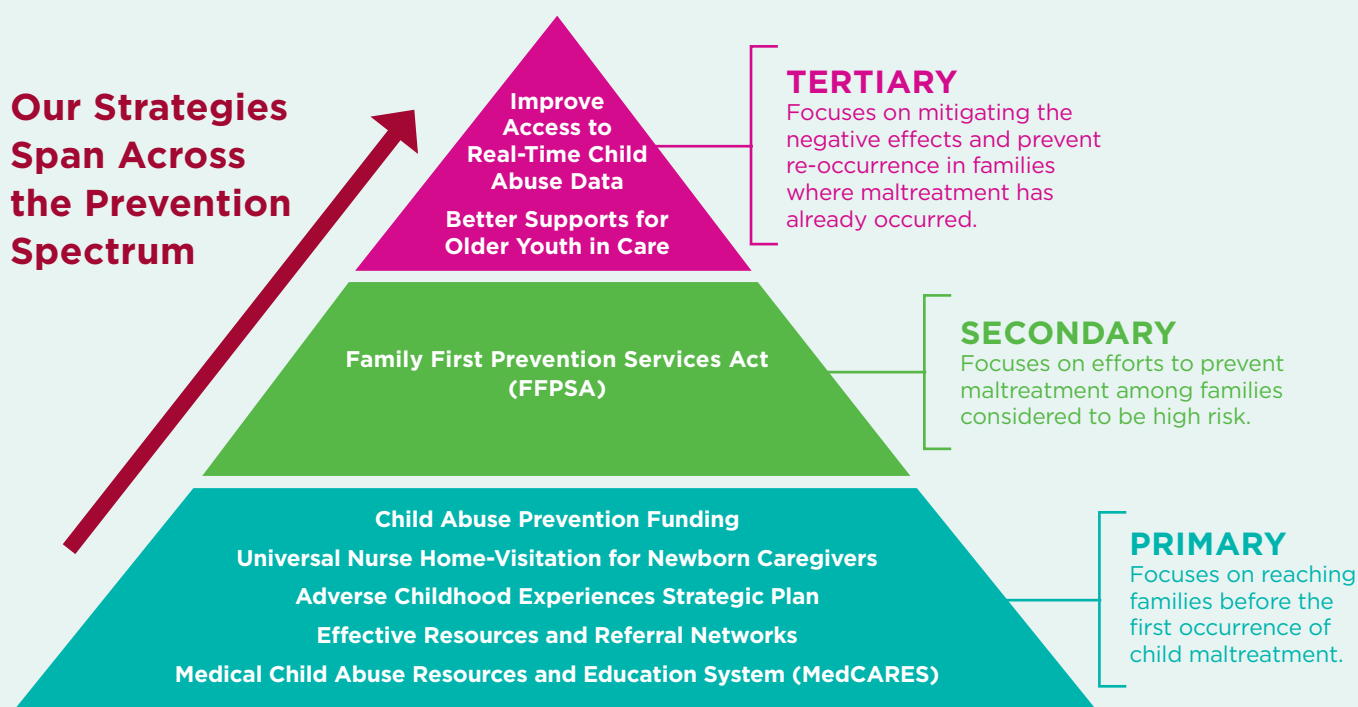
Our Strategies Span Across the Prevention Spectrum

Improve Access to Real-Time Child Abuse Data

Better Supports for Older Youth in Care

TERTIARY
Focuses on mitigating the negative effects and prevent re-occurrence in families where maltreatment has already occurred.

Family First Prevention Services Act (FFPSA)

SECONDARY
Focuses on efforts to prevent maltreatment among families considered to be high risk.

Child Abuse Prevention Funding

Universal Nurse Home-Visitation for Newborn Caregivers

Adverse Childhood Experiences Strategic Plan

Effective Resources and Referral Networks

Medical Child Abuse Resources and Education System (MedCARES)

PRIMARY
Focuses on reaching families before the first occurrence of child maltreatment.